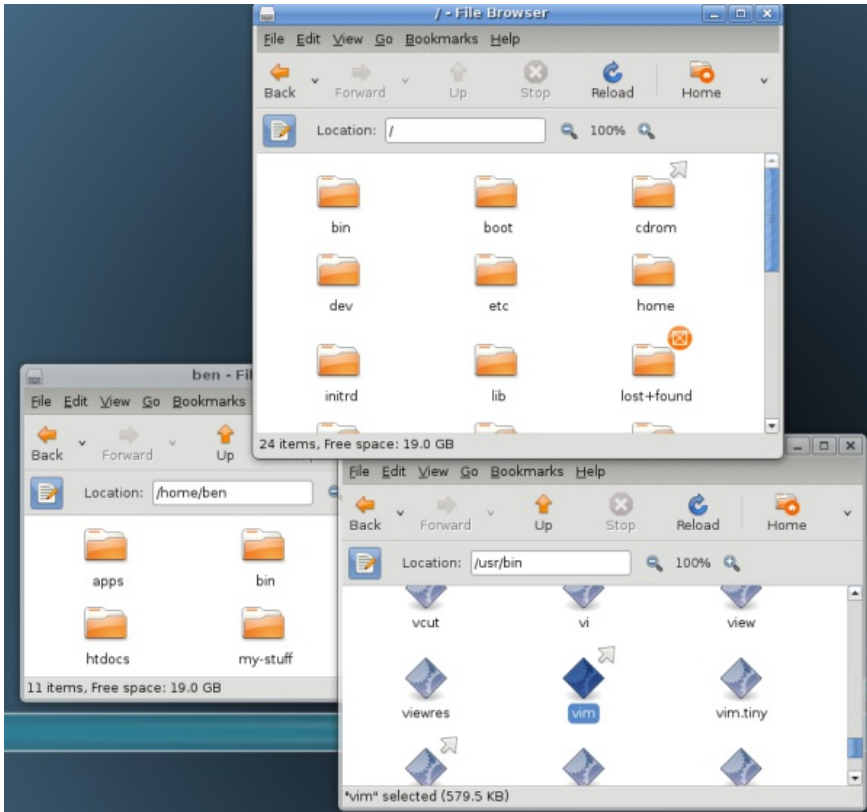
/ - File Browser

File Edit View Go Bookmarks Help

Back Forward Up Stop Reload Home

Location: /

100%

bin boot cdrom

dev etc home

initrd lib lost+found

24 items, Free space: 19.0 GB

ben - Fil

File Edit View Go Bookmarks

Back Forward Up

Location: /home/ben

apps bin

htdocs my-stuff

11 items, Free space: 19.0 GB

File Edit View Go Bookmarks Help

Back Forward Up Stop Reload Home

Location: /usr/bin

100%

vcut vi view

viewres vim vim.tiny

"vim" selected (579.5 KB)